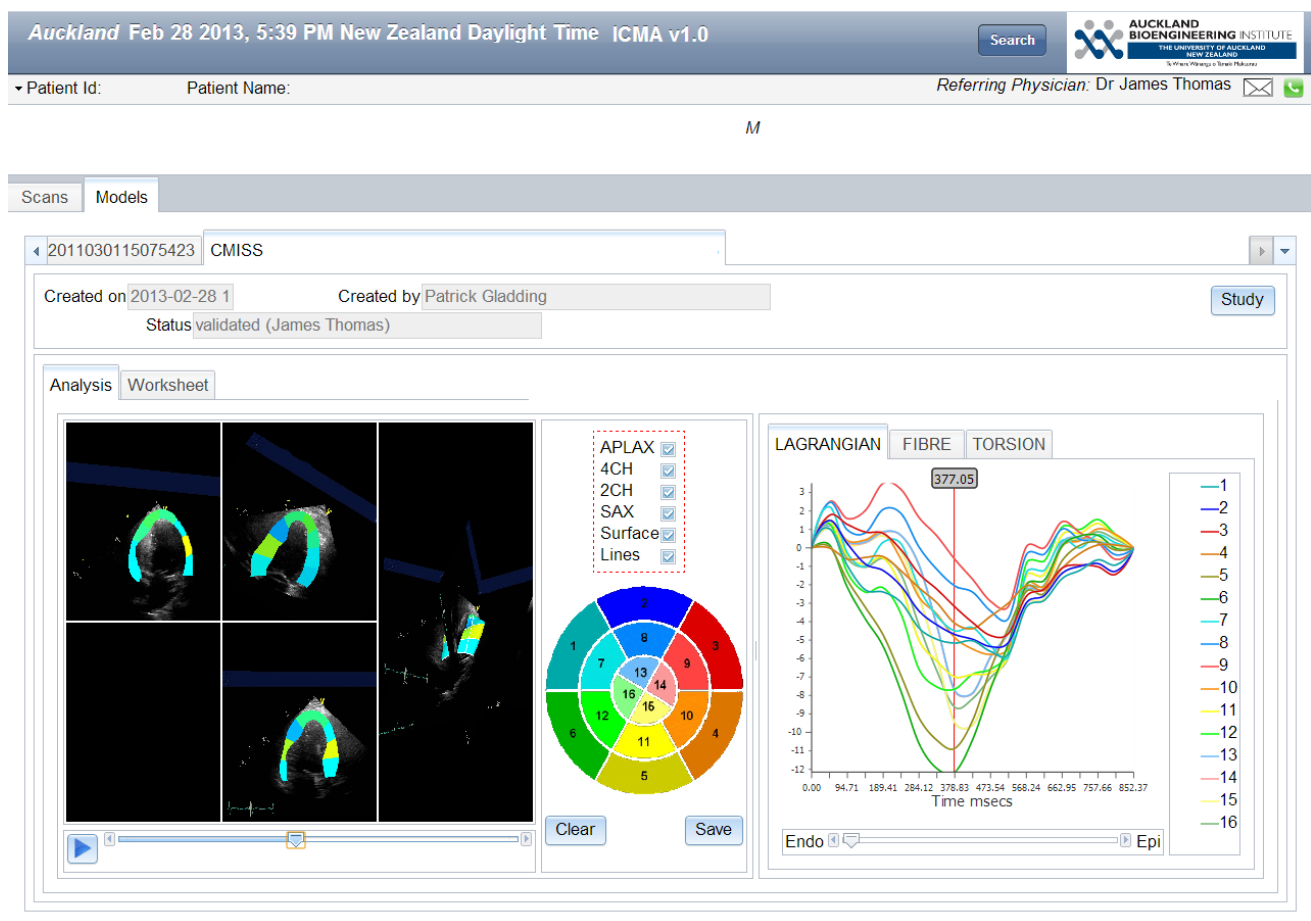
Auckland Feb 28 2013, 5:39 PM New Zealand Daylight Time ICMA v1.0

Search

AUCKLAND BIOENGINEERING INSTITUTE
THE UNIVERSITY OF AUCKLAND NEW ZEALAND
Te Whare Wānanga o Tāmaki Makaurau

Patient Id: Patient Name: Referring Physician: Dr James Thomas

M

Scans Models

2011030115075423 CMISS

Created on 2013-02-28 1 Created by Patrick Gladding Study

Status validated (James Thomas)

Analysis Worksheet

APLAX
4CH
2CH
SAX
Surface
Lines

2
1 8 3
7 13 14 9
16 15
12 10
6 11 4
5

Clear Save

LAGRANGIAN FIBRE TORSION

377.05

3
2
1
0
-1
-2
-3
-4
-5
-6
-7
-8
-9
-10
-11
-12

0.00 94.71 189.41 284.12 378.83 473.54 568.24 662.95 757.66 852.37
Time msecs

1
2
3
4
5
6
7
8
9
10
11
12
13
14
15
16

Endo Epi